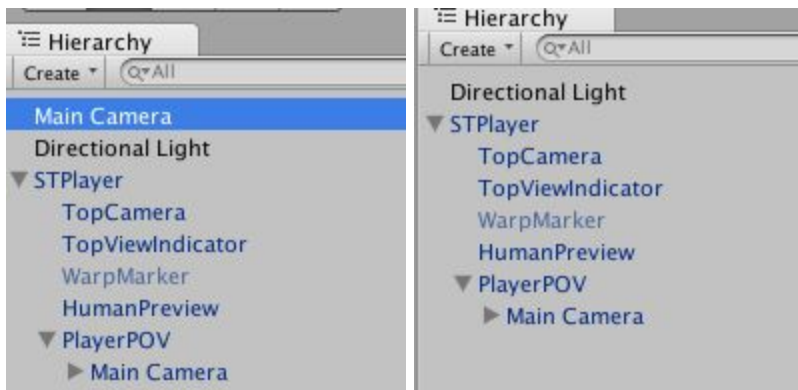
Hierarchy
Create ▾ Q▾All
Main Camera
Directional Light
▼ STPlayer
TopCamera
TopViewIndicator
WarpMarker
HumanPreview
▼ PlayerPOV
► Main Camera

Hierarchy
Create ▾ Q▾All
Directional Light
▼ STPlayer
TopCamera
TopViewIndicator
WarpMarker
HumanPreview
▼ PlayerPOV
► Main Camera